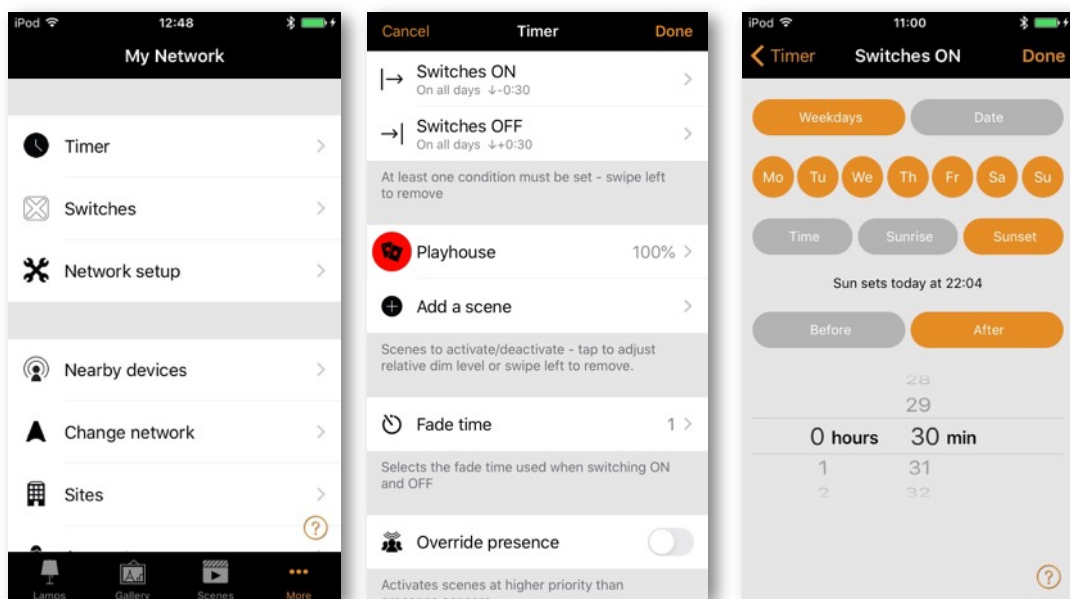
iPod 12:48
My Network

Timer
Switches
Network setup

Nearby devices
Change network
Sites

?

Lamps Gallery Scenes More

Cancel Timer Done

Switches ON
On all days ↓-0:30

Switches OFF
On all days ↓+0:30

At least one condition must be set - swipe left to remove

Playhouse 100%

Add a scene

Scenes to activate/deactivate - tap to adjust relative dim level or swipe left to remove.

Fade time 1

Selects the fade time used when switching ON and OFF

Override presence

Activates scenes at higher priority than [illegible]

iPod 11:00
Timer Switches ON Done

Weekdays Date

Mo Tu We Th Fr Sa Su

Time Sunrise Sunset

Sun sets today at 22:04

Before After

28
29
0 hours 30 min
1 31
2 32

?